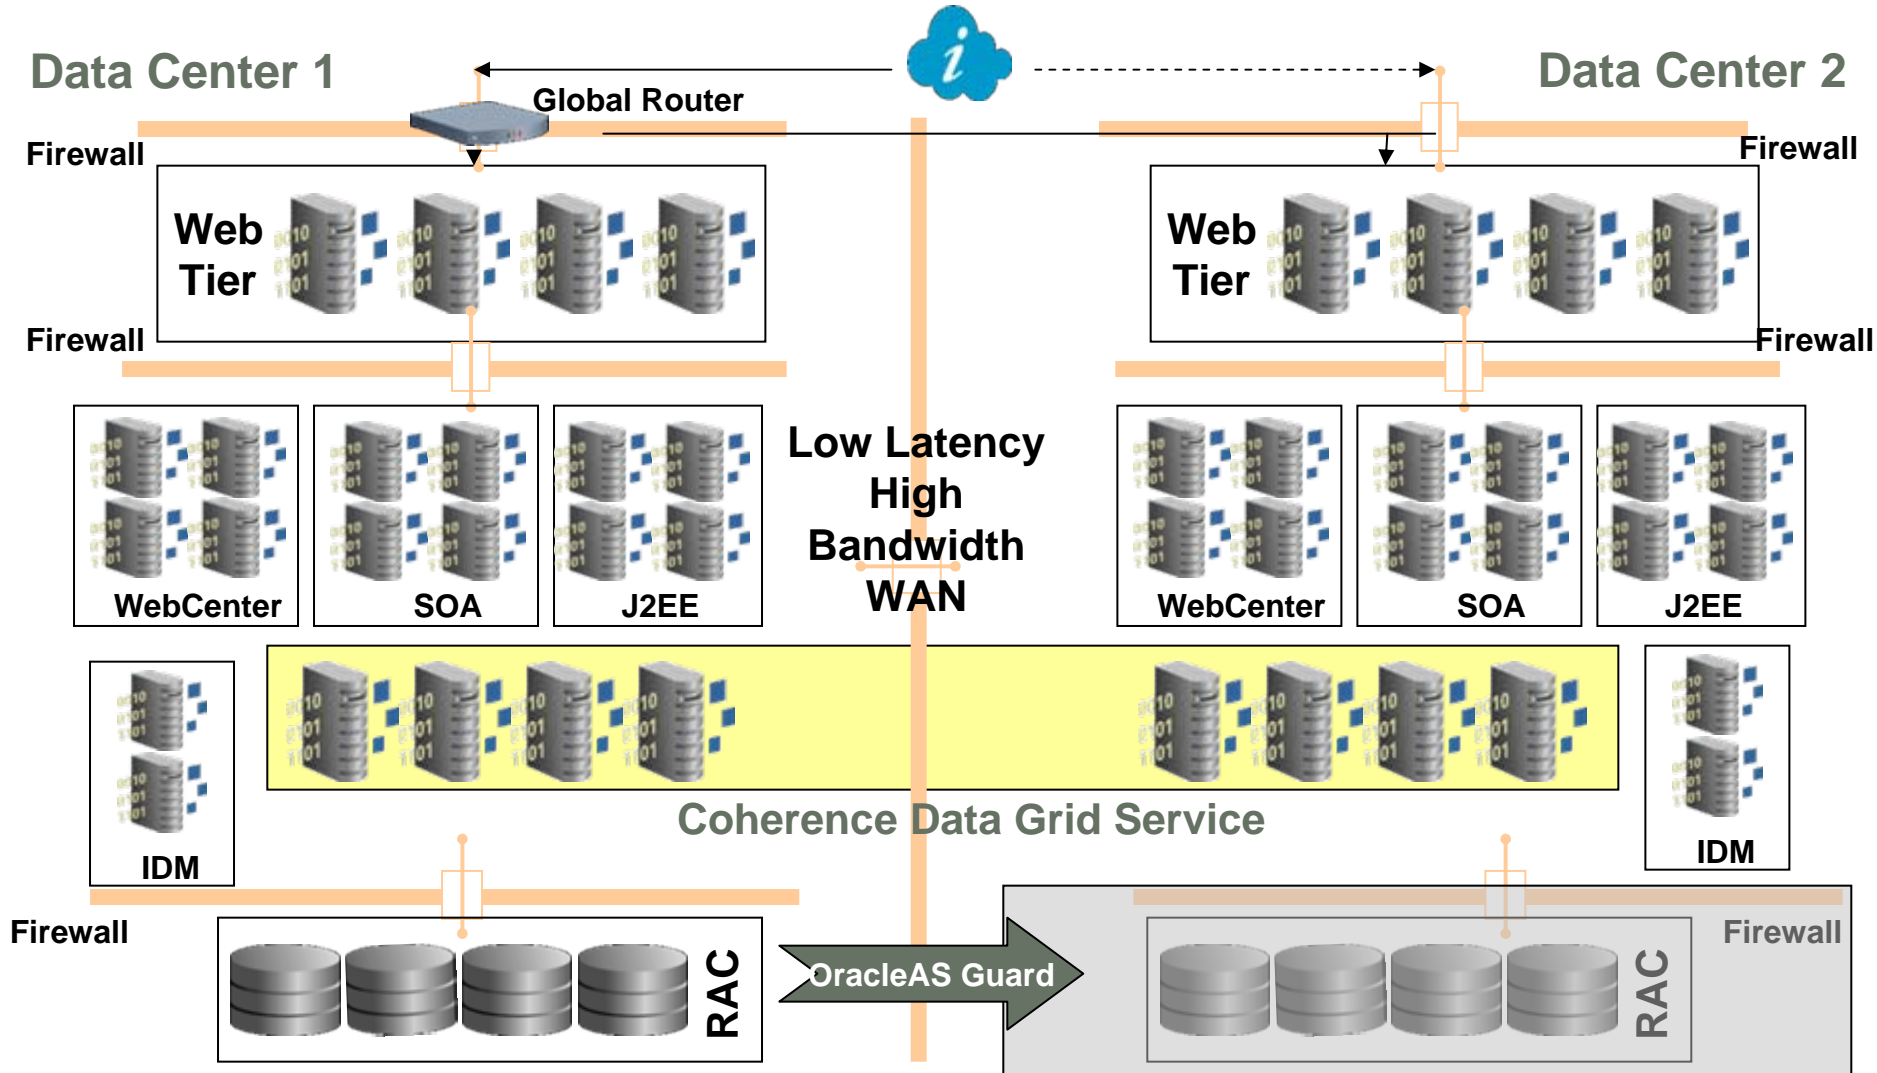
Data Center 1

Data Center 2

Global Router

Firewall

Firewall

Web Tier

Web Tier

Firewall

Firewall

Low Latency High Bandwidth WAN

WebCenter

SOA

J2EE

WebCenter

SOA

J2EE

IDM

IDM

Coherence Data Grid Service

Firewall

Firewall

RAC

OracleAS Guard

RAC